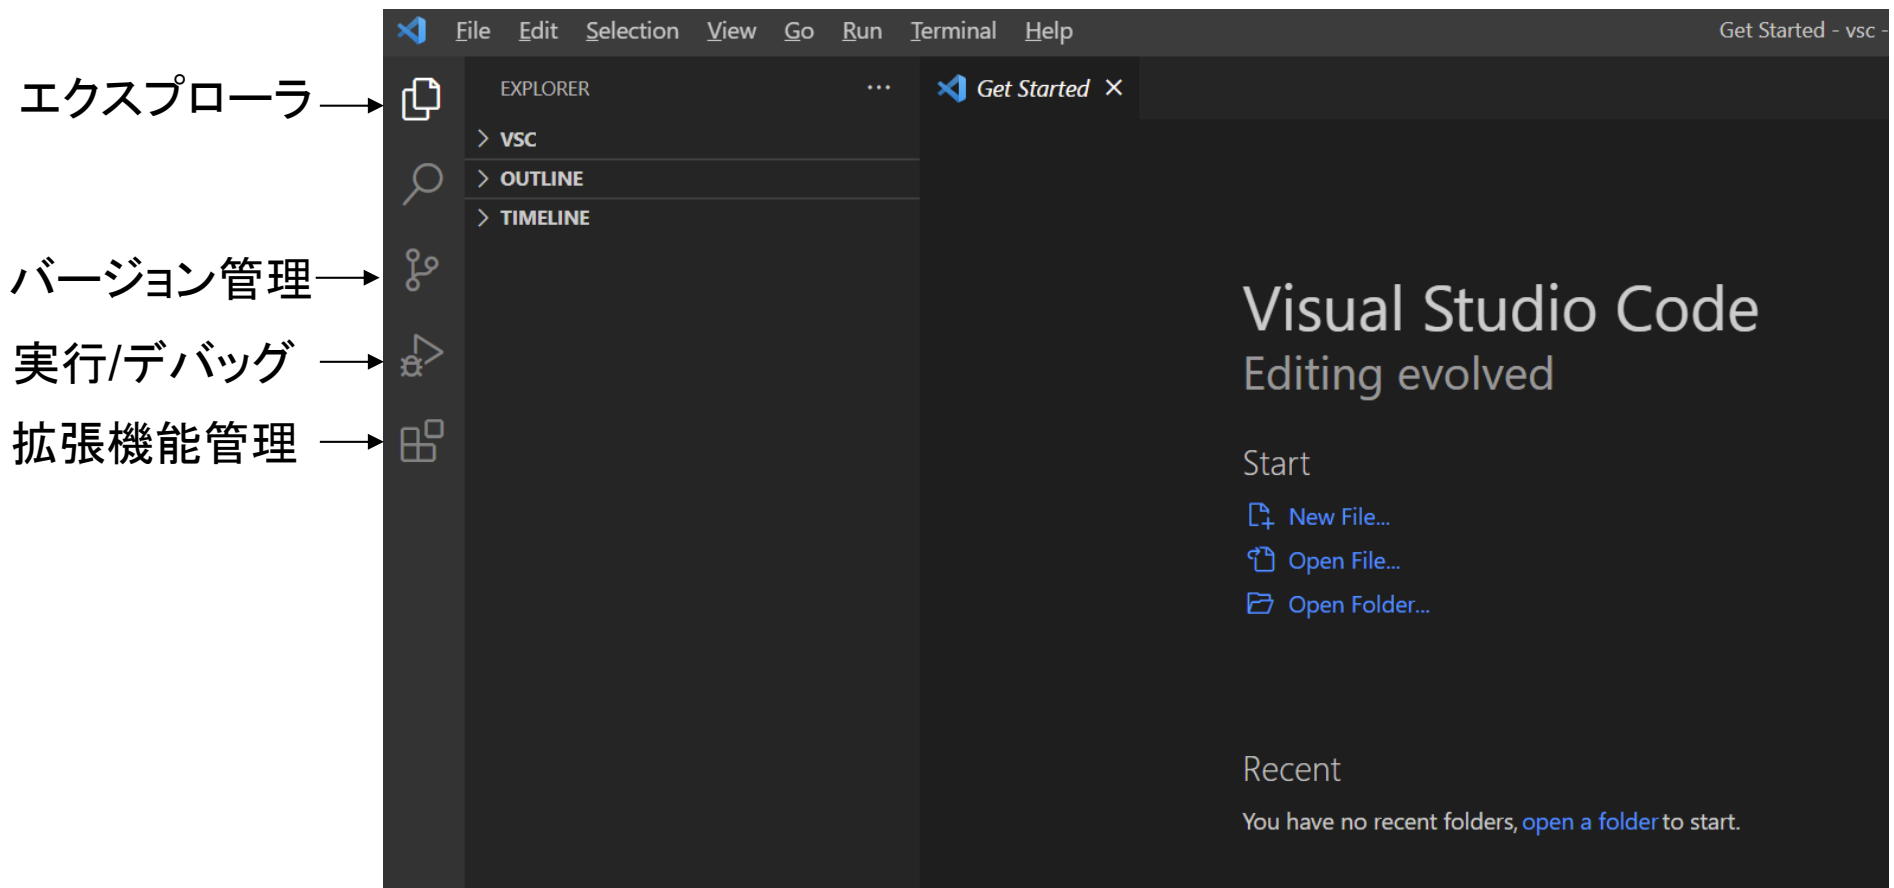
File Edit Selection View Go Run Terminal Help

Get Started - vsc -

エクスプローラ

バージョン管理

実行/デバッグ

拡張機能管理

EXPLORER ...

> VSC

> OUTLINE

> TIMELINE

Get Started ×

Visual Studio Code

Editing evolved

Start

New File...

Open File...

Open Folder...

Recent

You have no recent folders, open a folder to start.